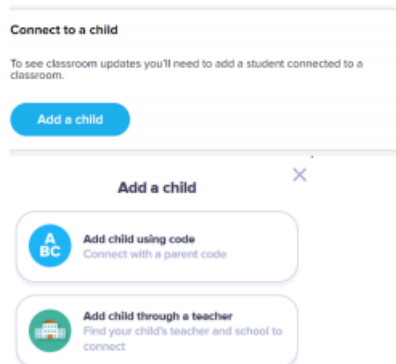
Connect to a child

To see classroom updates you'll need to add a student connected to a classroom.

Add a child

Add a child

A
BC

Add child using code
Connect with a parent code

Add child through a teacher
Find your child's teacher and school to connect